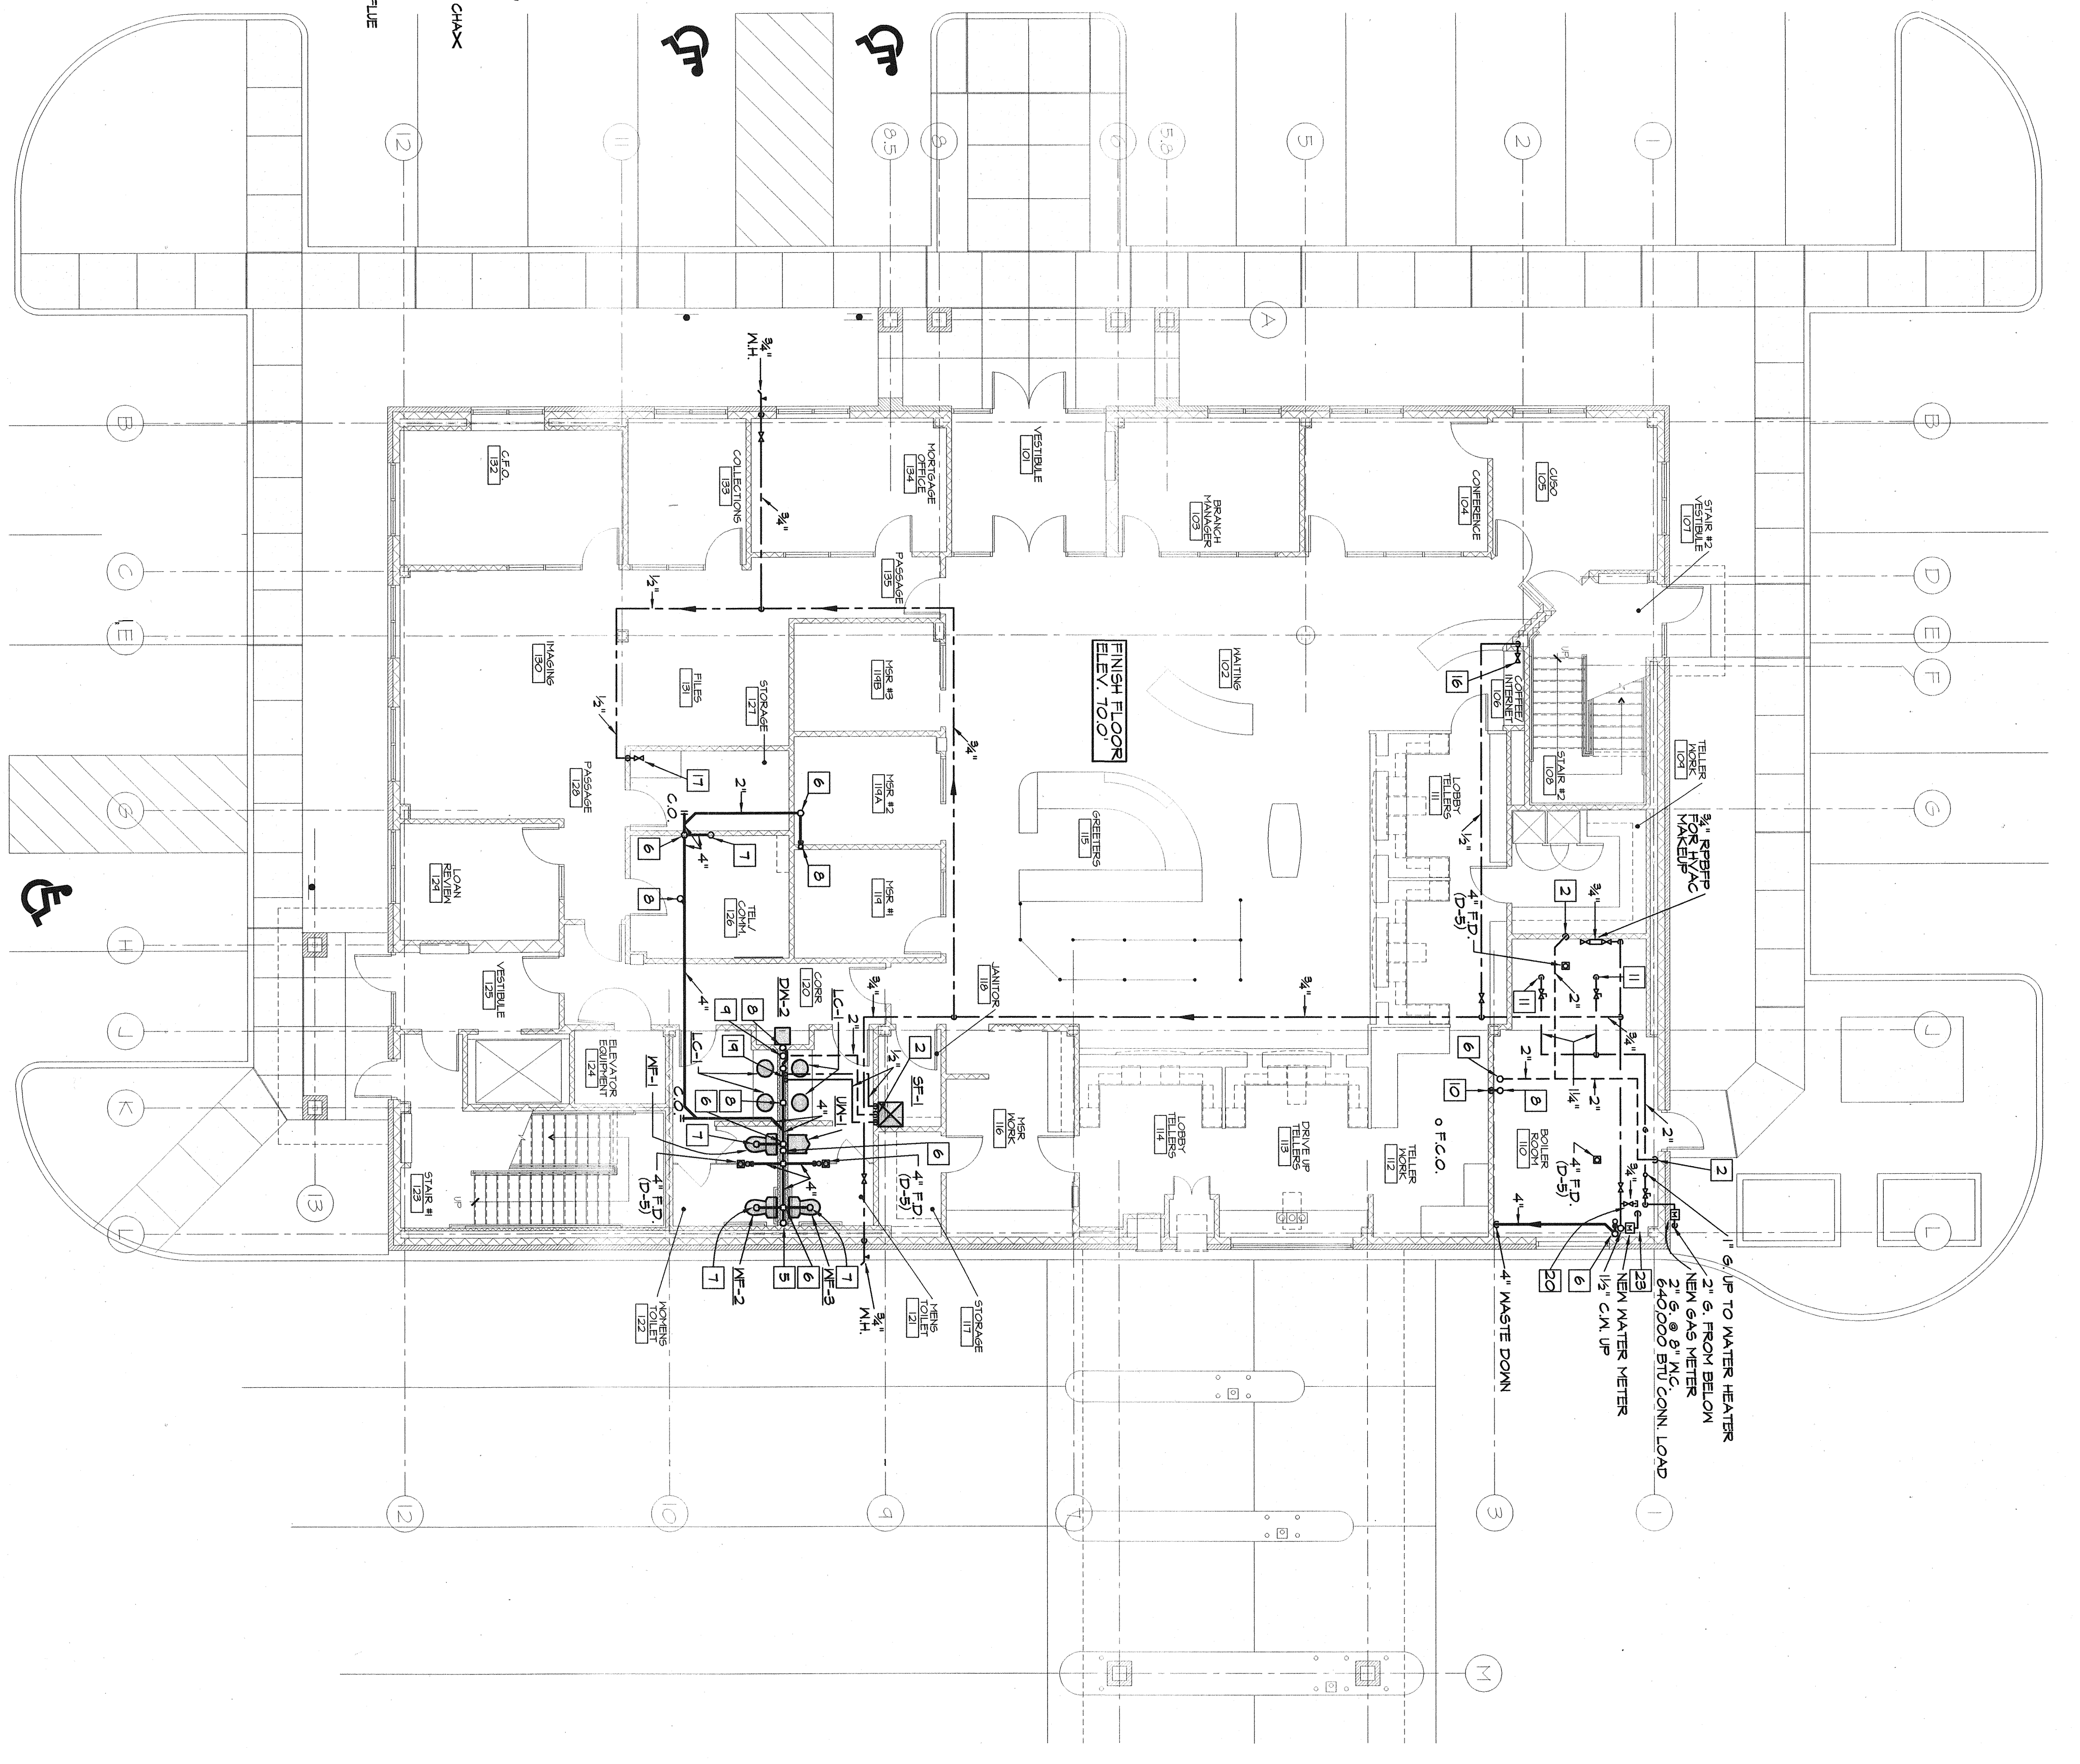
FLUE
CHAX
12
11
8.5
8
6
5.8
5
2
1
A
B
C
E
D
E
F
G
H
J
K
L
13
12
10
9
3
1
M
C.F.O.
132
COLLECTIONS
133
MORTGAGE OFFICE
134
VESTIBULE
101
BRANCH MANAGER
103
CONFERENCE
104
CUSO
105
STAIR #2 VESTIBULE
107
PASSAGE
135
IMAGING
130
FILES
131
STORAGE
127
MSR #3
119B
MSR #2
119A
MSR #1
119
FINISH FLOOR ELEV. 70.0'
WAITING
102
COFFEE/ INTERNET
106
STAIR #2
108
TELLER WORK
109
LOBBY TELLERS
111
GREETERS
115
PASSAGE
128
LOAN REVIEW
129
TEL/ COMM.
126
VESTIBULE
125
CORR
120
JANITOR
118
ELEVATOR EQUIPMENT
124
MSR WORK
116
LOBBY TELLERS
114
DRIVE UP TELLERS
113
TELLER WORK
112
BOILER ROOM
110
STAIR #1
123
UP
WOMENS TOILET
122
MENS TOILET
121
STORAGE
117
3/4" W.H.
3/4"
1/2"
1/2"
3/4"
2"
C.O.
4"
4"
4"
2"
3/4"
3/4"
1/2"
4"
1/2"
2"
2"
1 1/4"
2"
3/4"
2"
4"
4" F.D. (D-5)
4" F.D. (D-5)
4" F.D. (D-5)
4" F.D. (D-5)
3/4" RPBFP FOR HVAC MAKEUP
3/4"
o F.C.O.
17
6
7
6
8
8
16
2
11
11
6
10
8
2
9
8
19
6
8
7
2
6
7
5
6
7
20
6
23
DW-2
LC-1
LC-1
WF-1
UW-1
SF-1
WF-2
WF-3
C.O.
3/4" W.H.
4" WASTE DOWN
1 1/2" C.W. UP
NEW WATER METER
2" G. @ 8" W.C. 640,000 BTU CONN. LOAD
NEW GAS METER
2" G. FROM BELOW
1" G. UP TO WATER HEATER